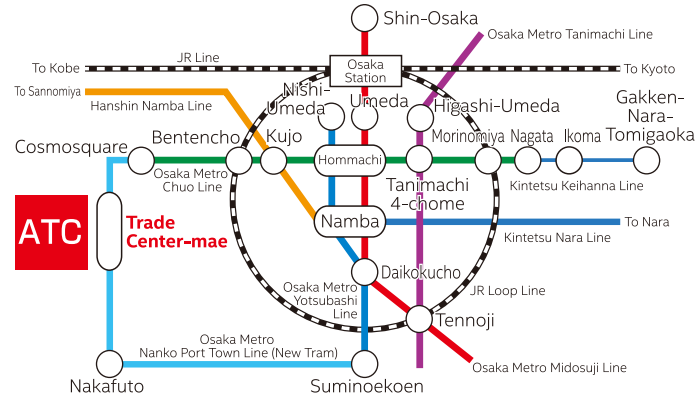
Shin-Osaka
Osaka Metro Tanimachi Line
JR Line
To Kobe
Osaka Station
To Kyoto
To Sannomiya
Hanshin Namba Line
Nishi-Umeda
Umeda
Higashi-Umeda
Gakken-Nara-Tomigaoka
Cosmosquare
Bentencho
Kujo
Hommachi
Morinomiya
Nagata
Ikoma
Osaka Metro Chuo Line
Tanimachi 4-chome
Kintetsu Keihanna Line
ATC
Trade Center-mae
Namba
To Nara
Kintetsu Nara Line
Daikokucho
Osaka Metro Yotsubashi Line
JR Loop Line
Tennoji
Osaka Metro Nanko Port Town Line (New Tram)
Osaka Metro Midosuji Line
Nakafuto
Suminoekoen